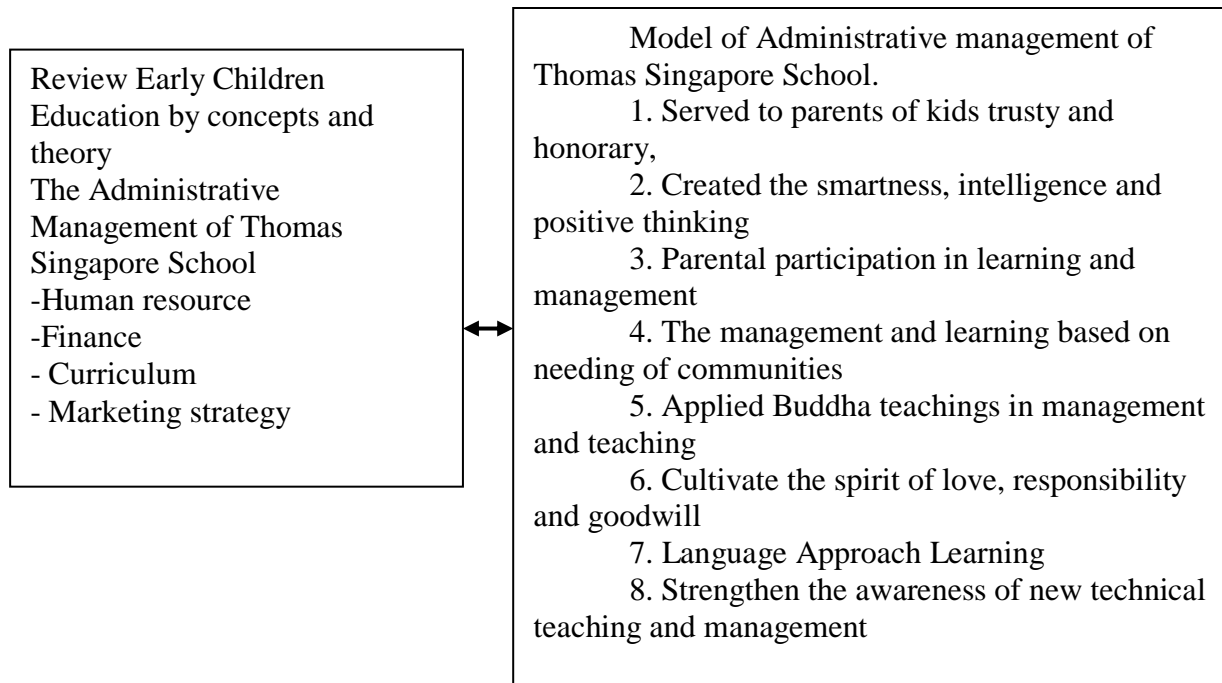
Review Early Children Education by concepts and theory
The Administrative Management of Thomas Singapore School
-Human resource
-Finance
- Curriculum
- Marketing strategy

Model of Administrative management of Thomas Singapore School.

1. Served to parents of kids trusty and honorary,

2. Created the smartness, intelligence and positive thinking

3. Parental participation in learning and management

4. The management and learning based on needing of communities

5. Applied Buddha teachings in management and teaching

6. Cultivate the spirit of love, responsibility and goodwill

7. Language Approach Learning

8. Strengthen the awareness of new technical teaching and management